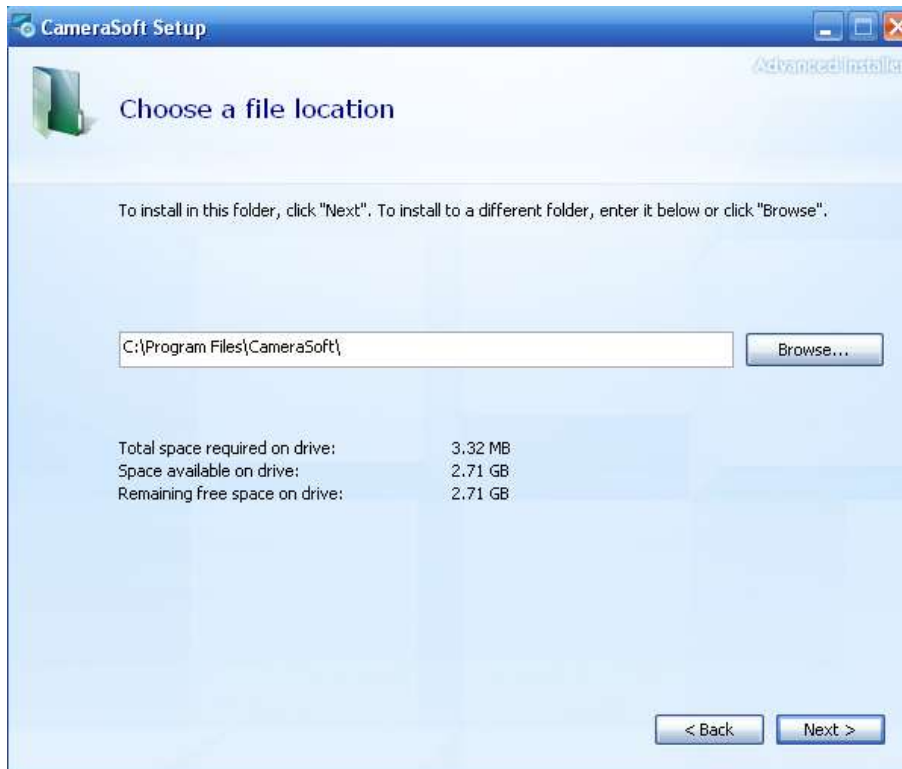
CameraSoft Setup

Advanced Installer

Choose a file location

To install in this folder, click "Next". To install to a different folder, enter it below or click "Browse".

C:\Program Files\CameraSoft\

Browse...

Total space required on drive: 3.32 MB
Space available on drive: 2.71 GB
Remaining free space on drive: 2.71 GB

< Back

Next >